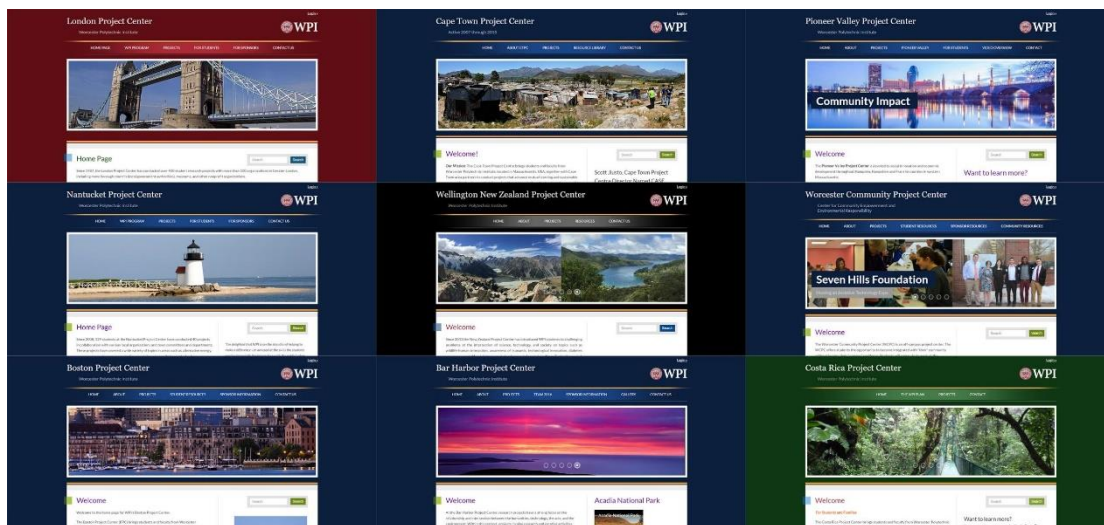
London Project Center
Worcester Polytechnic Institute
WPI
HOME PAGE WPI PROGRAM PROJECTS FOR STUDENTS FOR SPONSORS CONTACT US
Home Page
Search

Cape Town Project Center
Active 2007 through 2015
WPI
HOME ABOUT CTPC PROJECTS RESOURCE LIBRARY CONTACT US
Welcome!
Search
Scott Jiusto, Cape Town Project Centre Director

Pioneer Valley Project Center
Worcester Polytechnic Institute
WPI
HOME ABOUT PROJECTS PIONEER VALLEY FOR STUDENTS VIDEO SHOWCASE CONTACT
Community Impact
Welcome
Search
Want to learn more?

Nantucket Project Center
Worcester Polytechnic Institute
WPI
HOME WPI PROGRAM PROJECTS FOR STUDENTS FOR SPONSORS CONTACT US
Home Page
Search

Wellington New Zealand Project Center
Worcester Polytechnic Institute
WPI
HOME ABOUT PROJECTS RESOURCES CONTACT US
Welcome
Search

Worcester Community Project Center
Center for Community Engagement and Environmental Responsibility
WPI
HOME ABOUT PROJECTS STUDENT RESOURCES SPONSOR RESOURCES COMMUNITY RESOURCES
Seven Hills Foundation
Welcome
Search

Boston Project Center
Worcester Polytechnic Institute
WPI
HOME ABOUT PROJECTS STUDENT RESOURCES SPONSOR INFORMATION CONTACT US
Welcome
Search

Bar Harbor Project Center
Worcester Polytechnic Institute
WPI
HOME ABOUT PROJECTS TEAM 2016 SPONSOR INFORMATION GALLERY CONTACT US
Welcome
Acadia National Park

Costa Rica Project Center
Worcester Polytechnic Institute
WPI
HOME FOR STUDENTS PROJECTS CONTACT
Welcome
Search
Want to learn more?